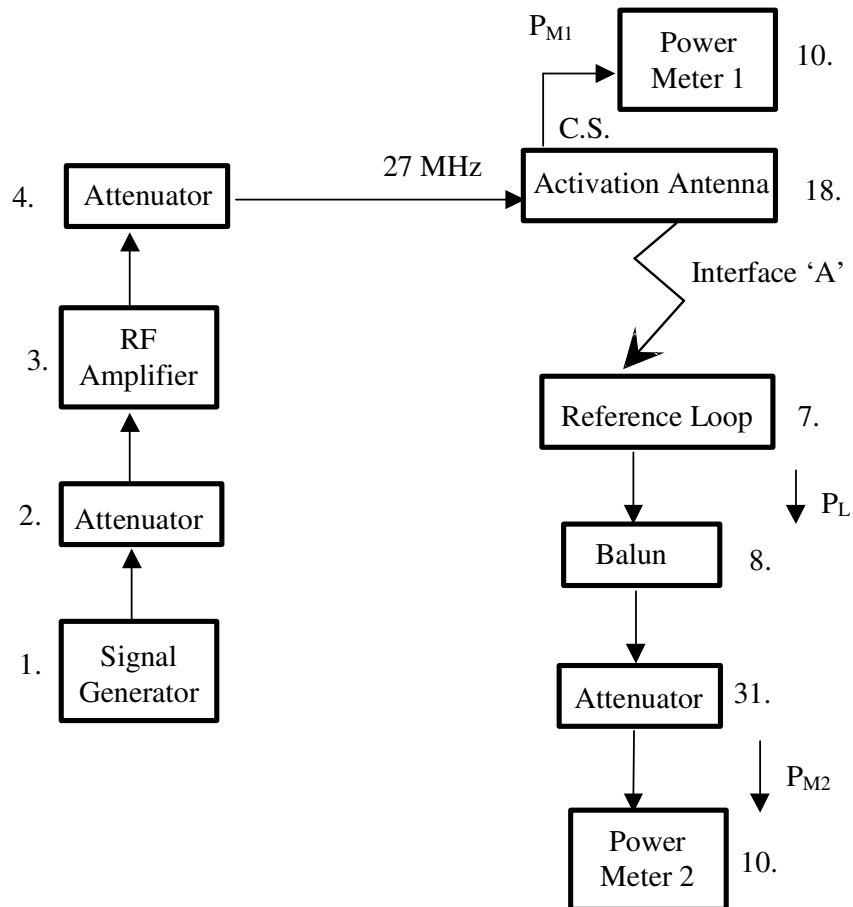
$P_{M1}$

Power Meter 1

10.

C.S.

27 MHz

4. Attenuator

Activation Antenna

18.

Interface 'A'

3. RF Amplifier

Reference Loop

7.

$P_L$

2. Attenuator

Balun

8.

1. Signal Generator

Attenuator

31.

$P_{M2}$

Power Meter 2

10.